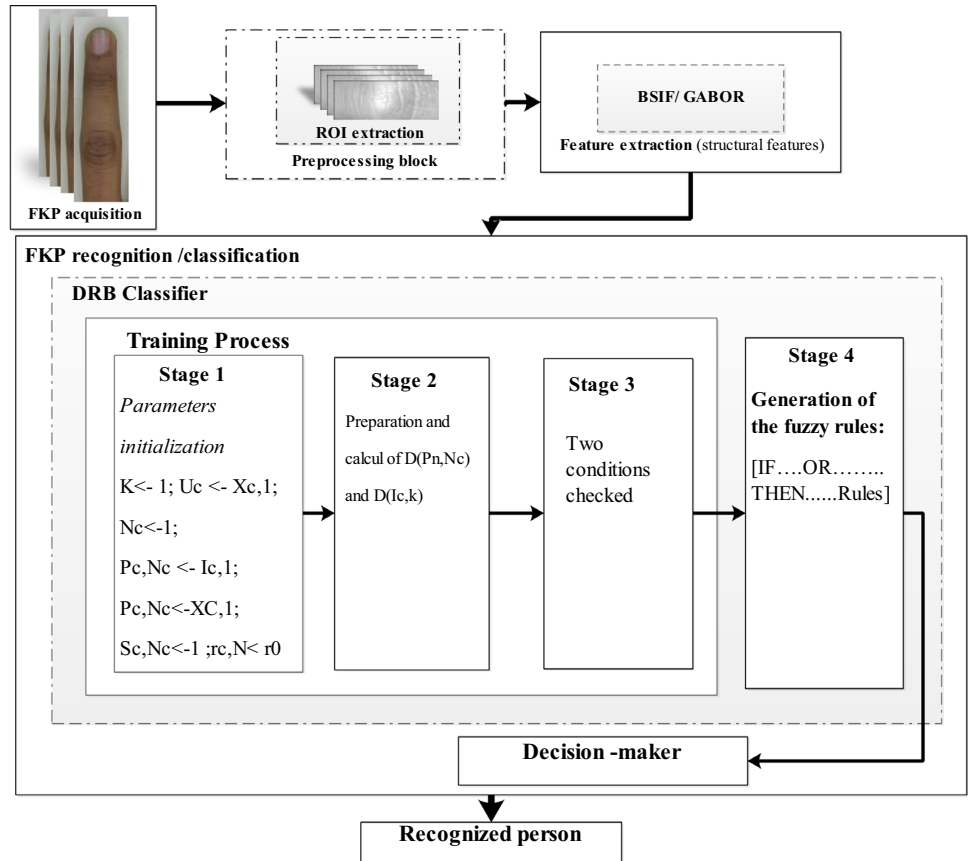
FKP acquisition

ROI extraction

Preprocessing block

BSIF/ GABOR

Feature extraction (structural features)

FKP recognition /classification

DRB Classifier

Training Process

Stage 1

Parameters initialization

K<- 1; Uc <- Xc,1;

Nc<-1;

Pc,Nc <- Ic,1;

Pc,Nc<-XC,1;

Sc,Nc<-1 ;rc,N< r0

Stage 2

Preparation and calcul of D(Pn,Nc) and D(Ic,k)

Stage 3

Two conditions checked

Stage 4

Generation of the fuzzy rules:

[IF….OR……..THEN......Rules]

Decision -maker

Recognized person